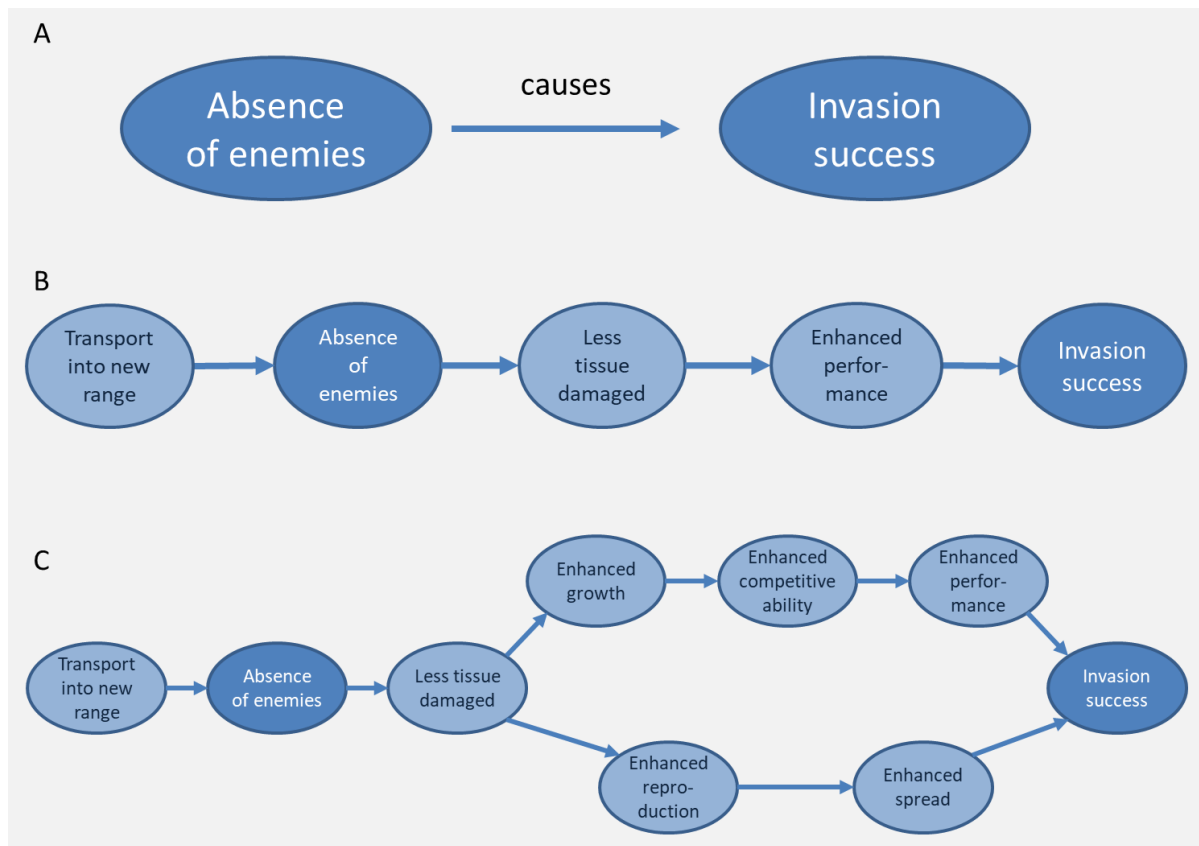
A

Absence of enemies

causes

Invasion success

B

Transport into new range

Absence of enemies

Less tissue damaged

Enhanced perfor-mance

Invasion success

C

Transport into new range

Absence of enemies

Less tissue damaged

Enhanced growth

Enhanced competitive ability

Enhanced perfor-mance

Enhanced repro-duction

Enhanced spread

Invasion success